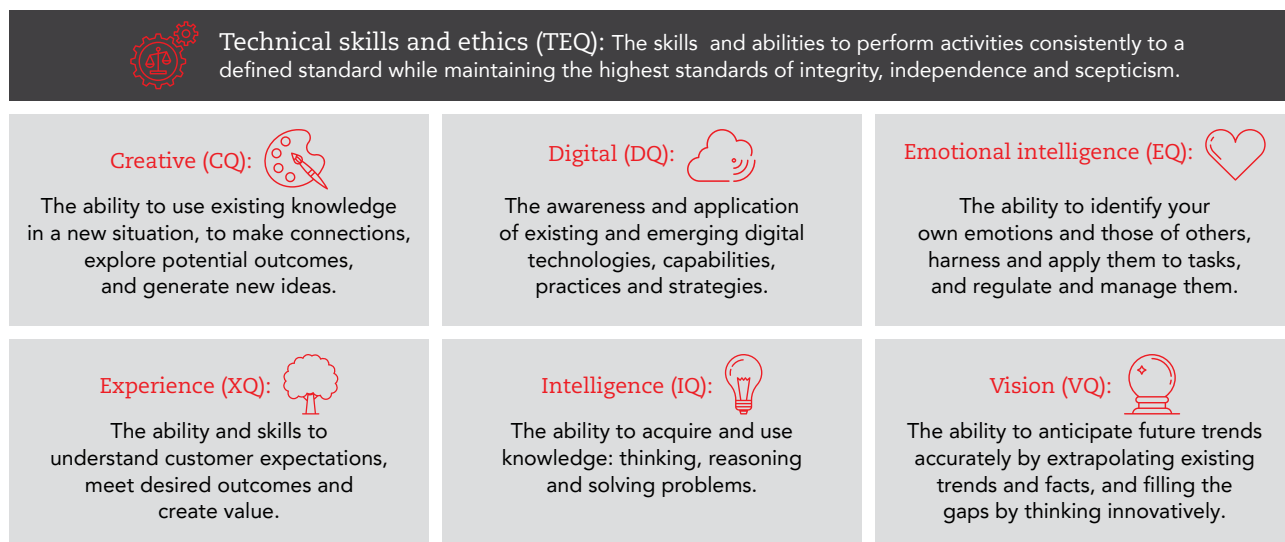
Technical skills and ethics (TEQ): The skills and abilities to perform activities consistently to a defined standard while maintaining the highest standards of integrity, independence and scepticism.

Creative (CQ):
The ability to use existing knowledge in a new situation, to make connections, explore potential outcomes, and generate new ideas.

Digital (DQ):
The awareness and application of existing and emerging digital technologies, capabilities, practices and strategies.

Emotional intelligence (EQ):
The ability to identify your own emotions and those of others, harness and apply them to tasks, and regulate and manage them.

Experience (XQ):
The ability and skills to understand customer expectations, meet desired outcomes and create value.

Intelligence (IQ):
The ability to acquire and use knowledge: thinking, reasoning and solving problems.

Vision (VQ):
The ability to anticipate future trends accurately by extrapolating existing trends and facts, and filling the gaps by thinking innovatively.